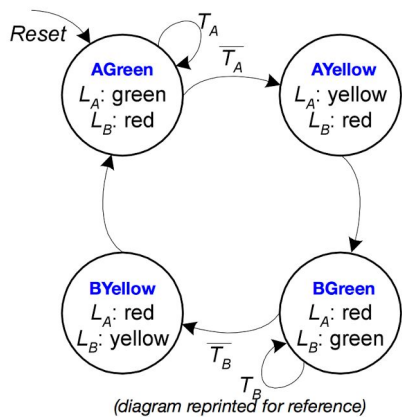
Reset

$T_A$

$\overline{T_A}$

AGreen
$L_A$: green
$L_B$: red

AYellow
$L_A$: yellow
$L_B$: red

BYellow
$L_A$: red
$L_B$: yellow

BGreen
$L_A$: red
$L_B$: green

$\overline{T_B}$

$T_B$

(diagram reprinted for reference)